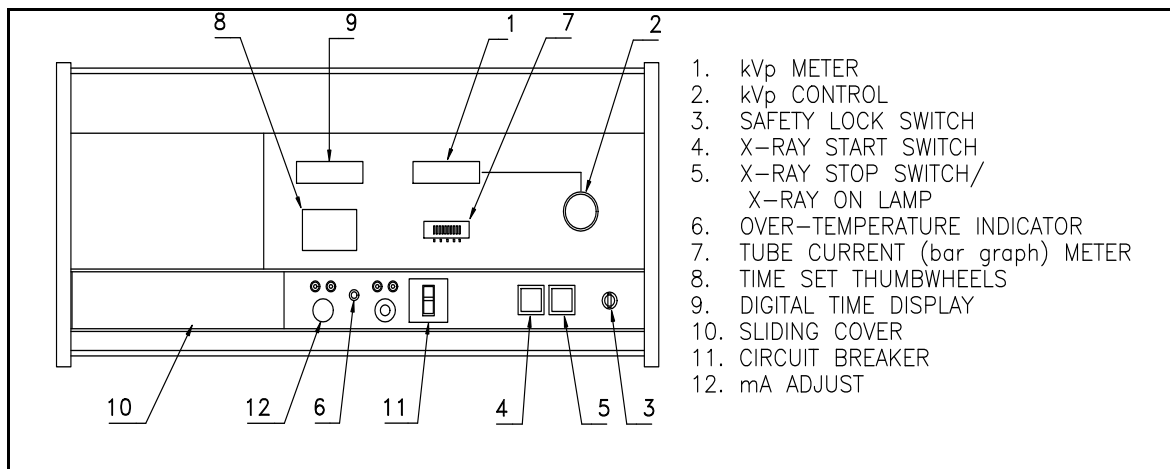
8 9 1 7 2

10 12 6 11 4 5 3

1. kVp METER
2. kVp CONTROL
3. SAFETY LOCK SWITCH
4. X-RAY START SWITCH
5. X-RAY STOP SWITCH/ X-RAY ON LAMP
6. OVER-TEMPERATURE INDICATOR
7. TUBE CURRENT (bar graph) METER
8. TIME SET THUMBWHEELS
9. DIGITAL TIME DISPLAY
10. SLIDING COVER
11. CIRCUIT BREAKER
12. mA ADJUST